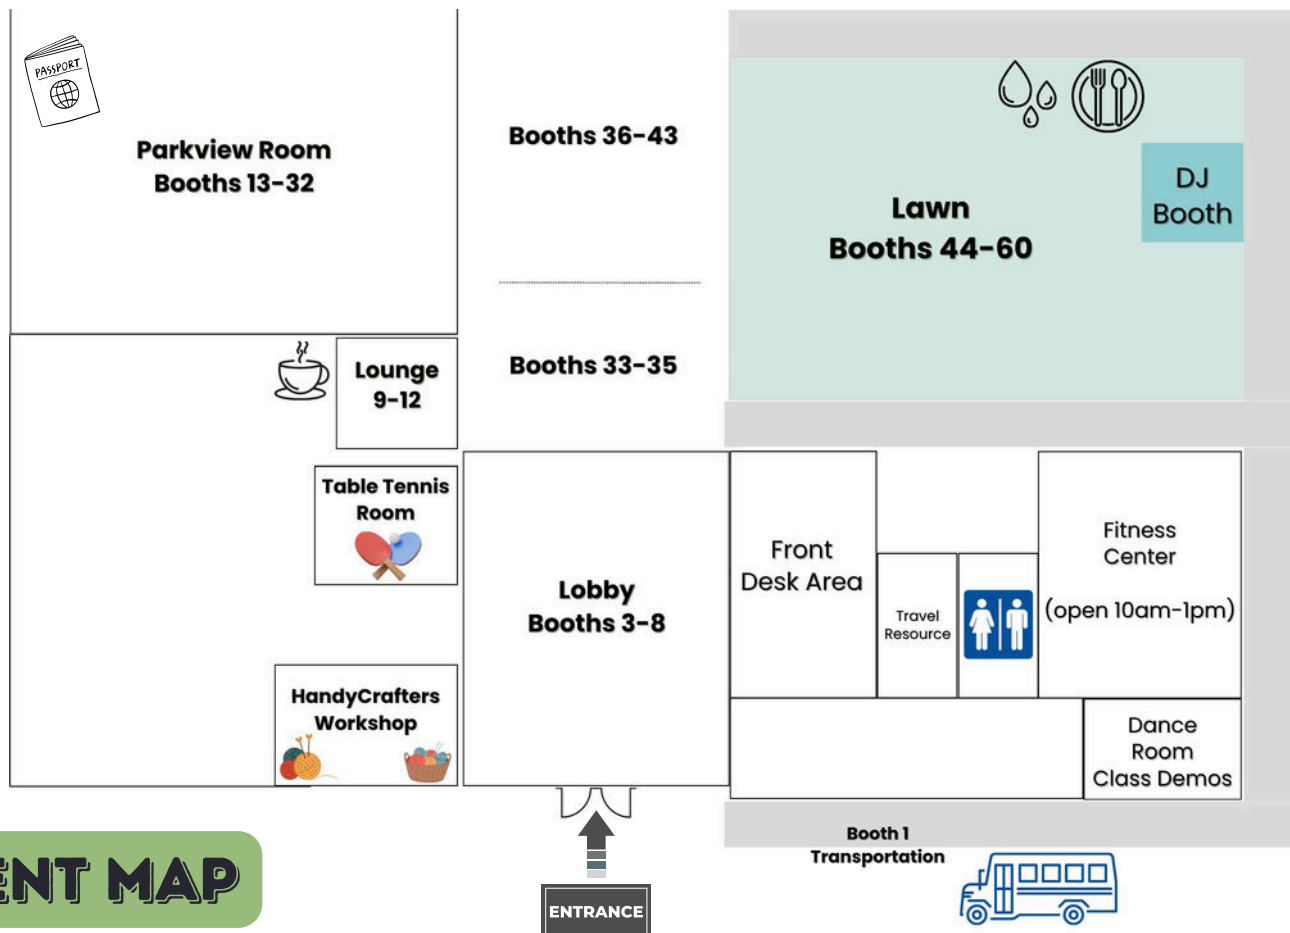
PASSPORT

Parkview Room
Booths 13-32

Booths 36-43

Lawn
Booths 44-60

DJ
Booth

Lounge
9-12

Booths 33-35

Table Tennis
Room

Lobby
Booths 3-8

Front
Desk Area

Travel
Resource

Fitness
Center
(open 10am-1pm)

HandyCrafters
Workshop

Dance
Room
Class Demos

Booth 1
Transportation

ENT MAP

ENTRANCE